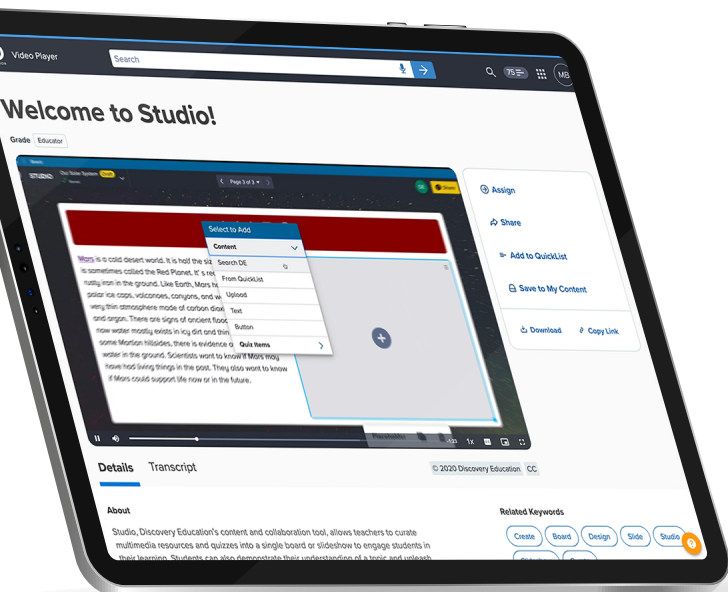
Video Player

Search

75

MB

Welcome to Studio!

Grade Educator

STUDIO Our Solar System Draft

Page 3 of 3

Share

Mars is a cold desert world. It is half the size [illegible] is sometimes called the Red Planet. It's red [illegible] rusty iron in the ground. Like Earth, Mars h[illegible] polar ice caps, volcanoes, canyons, and w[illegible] very thin atmosphere made of carbon diox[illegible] and argon. There are signs of ancient flood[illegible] now water mostly exists in icy dirt and thin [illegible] some Martian hillsides, there is evidence o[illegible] water in the ground. Scientists want to know if Mars may have had living things in the past. They also want to know if Mars could support life now or in the future.

Select to Add

Content

Search DE

From QuickList

Upload

Text

Button

Quiz Items

+

1x

Assign

Share

Add to QuickList

Save to My Content

Download

Copy Link

Details

Transcript

© 2020 Discovery Education

CC

About

Studio, Discovery Education's content and collaboration tool, allows teachers to curate multimedia resources and quizzes into a single board or slideshow to engage students in their learning. Students can also demonstrate their understanding of a topic and unleash

Related Keywords

Create

Board

Design

Slide

Studio